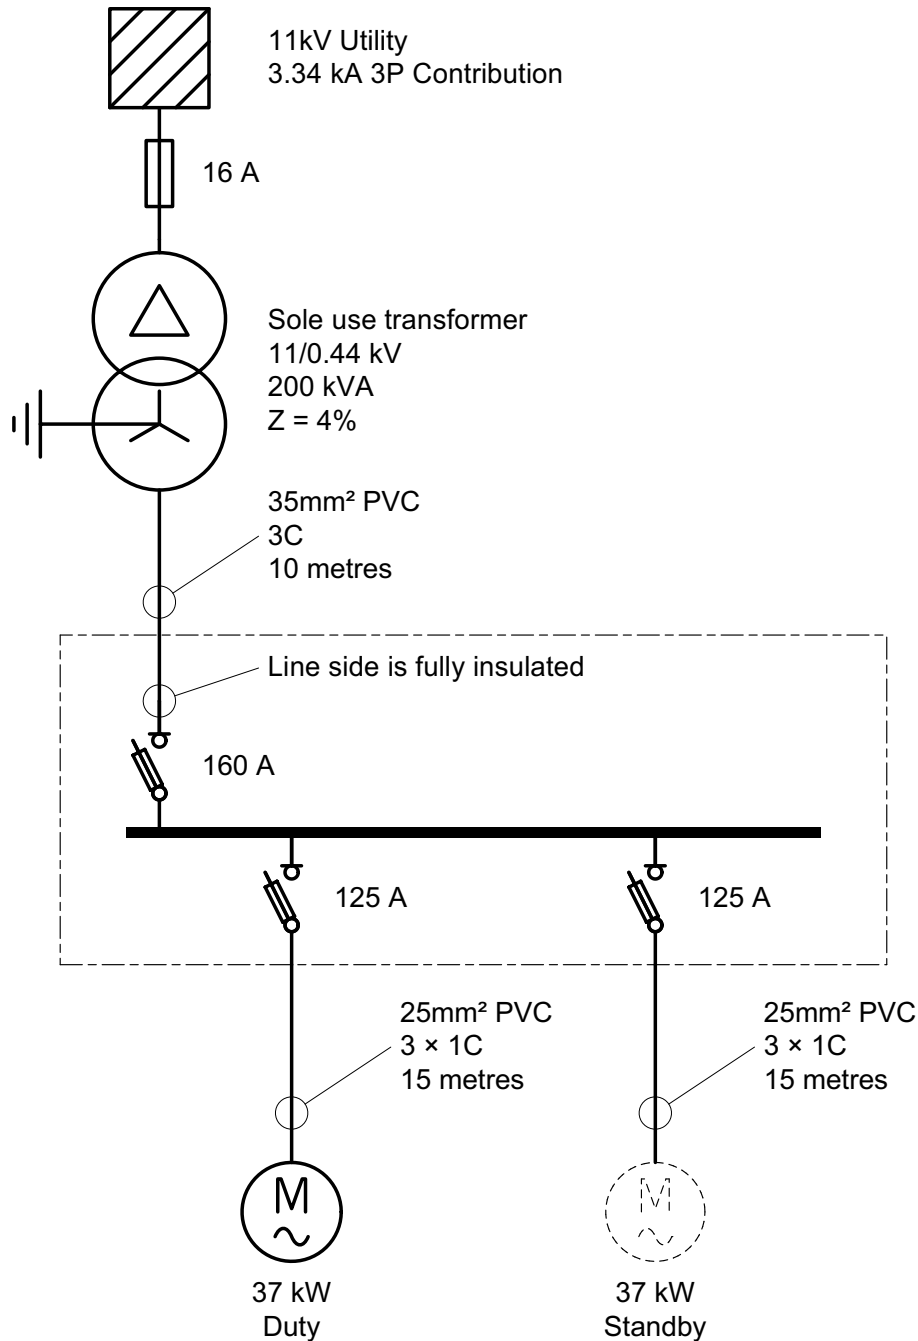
11kV Utility
3.34 kA 3P Contribution

16 A

Sole use transformer
11/0.44 kV
200 kVA
Z = 4%

35mm² PVC
3C
10 metres

Line side is fully insulated

160 A

125 A

125 A

25mm² PVC
3 × 1C
15 metres

25mm² PVC
3 × 1C
15 metres

M
~

M
~

37 kW
Duty

37 kW
Standby